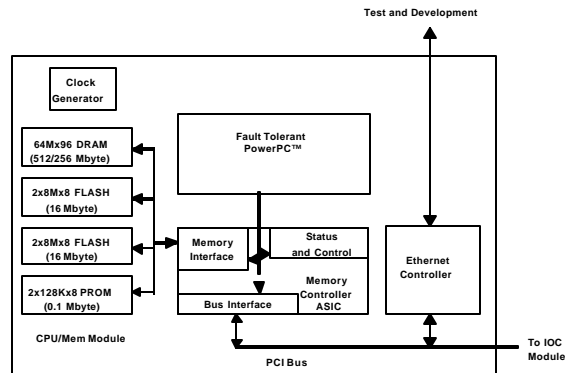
Test and Development

Clock Generator

64Mx96 DRAM (512/256 Mbyte)

2x8Mx8 FLASH (16 Mbyte)

2x8Mx8 FLASH (16 Mbyte)

2x128Kx8 PROM (0.1 Mbyte)

Fault Tolerant PowerPC™

Memory Interface

Status and Control

Memory Controller ASIC

Bus Interface

Ethernet Controller

CPU/Mem Module

PCI Bus

To IOC Module